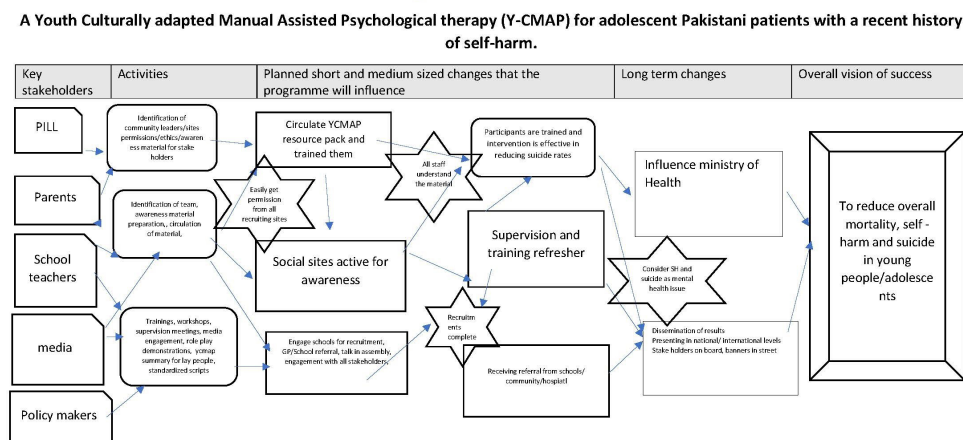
A Youth Culturally adapted Manual Assisted Psychological therapy (Y-CMAP) for adolescent Pakistani patients with a recent history of self-harm.

| Key stakeholders | Activities | Planned short and medium sized changes that the programme will influence | Long term changes | Overall vision of success |
|---|---|---|---|---|

PILL

Parents

School teachers

media

Policy makers

Identification of community leaders/sites permissions/ethics/awareness material for stake holders

Identification of team, awareness material preparation,, circulation of material,

Trainings, workshops, supervision meetings, media engagement, role play demonstrations, ycmap summary for lay people, standardized scripts

Circulate YCMAP resource pack and trained them

Easily get permission from all recruiting sites

Social sites active for awareness

Engage schools for recruitment, GP/School referral, talk in assembly, engagement with all stakeholders,

All staff understand the material

Participants are trained and intervention is effective in reducing suicide rates

Supervision and training refresher

Recruitments complete

Receiving referral from schools/ community/hospitl

Influence ministry of Health

Consider SH and suicide as mental health issue

Dissemination of results
Presenting in national/ international levels
Stake holders on board, banners in street

To reduce overall mortality, self - harm and suicide in young people/adolescents